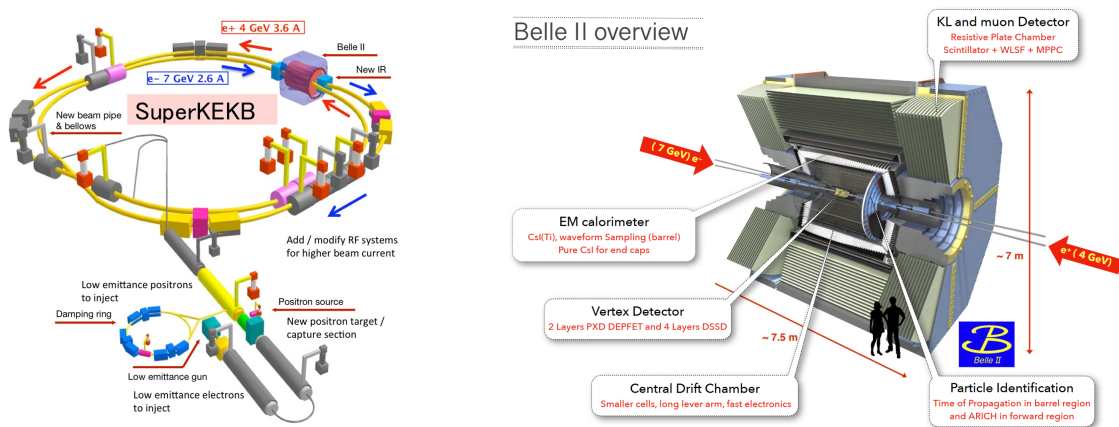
e+ 4 GeV 3.6 A

Belle II

e- 7 GeV 2.6 A

New IR

New beam pipe & bellows

SuperKEKB

Add / modify RF systems for higher beam current

Low emittance positrons to inject

Positron source

Damping ring

New positron target / capture section

Low emittance gun

Low emittance electrons to inject

Belle II overview

KL and muon Detector
Resistive Plate Chamber
Scintillator + WLSF + MPPC

( 7 GeV) e-

EM calorimeter
CsI(Tl), waveform Sampling (barrel)
Pure CsI for end caps

~ 7 m

e+ ( 4 GeV)

Vertex Detector
2 Layers PXD DEPFET and 4 Layers DSSD

~ 7.5 m

Belle II

Central Drift Chamber
Smaller cells, long lever arm, fast electronics

Particle Identification
Time of Propagation in barrel region and ARICH in forward region